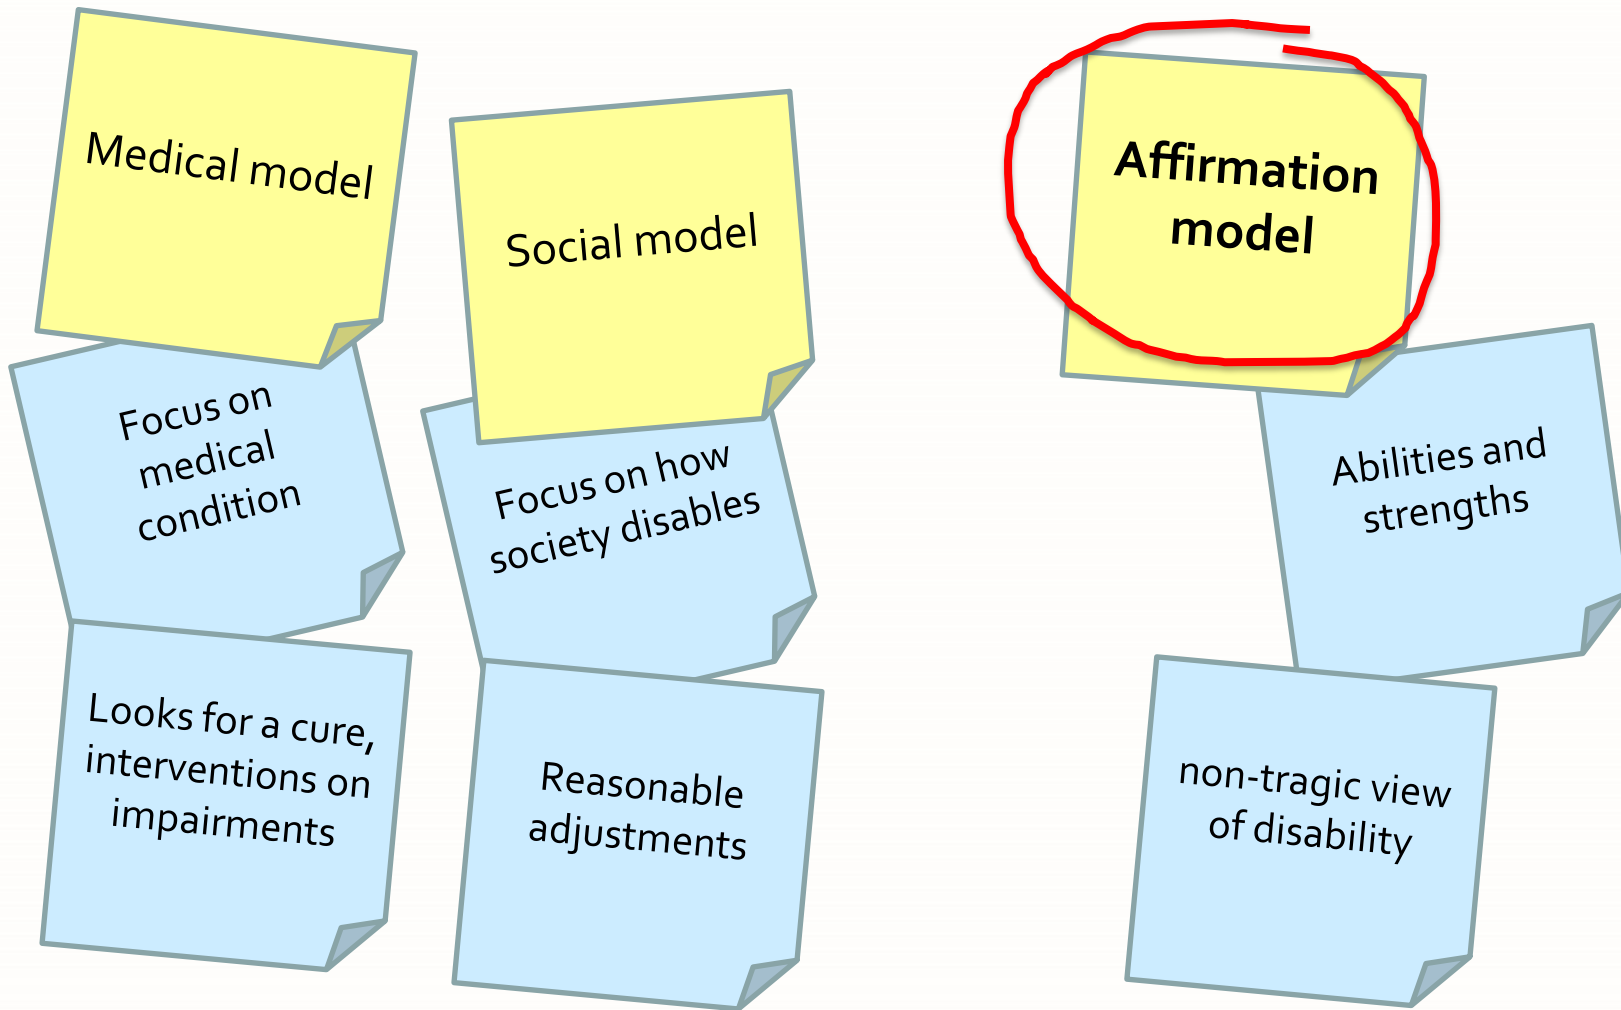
Medical model

Focus on medical condition

Looks for a cure, interventions on impairments

Social model

Focus on how society disables

Reasonable adjustments

Affirmation model

Abilities and strengths

non-tragic view of disability